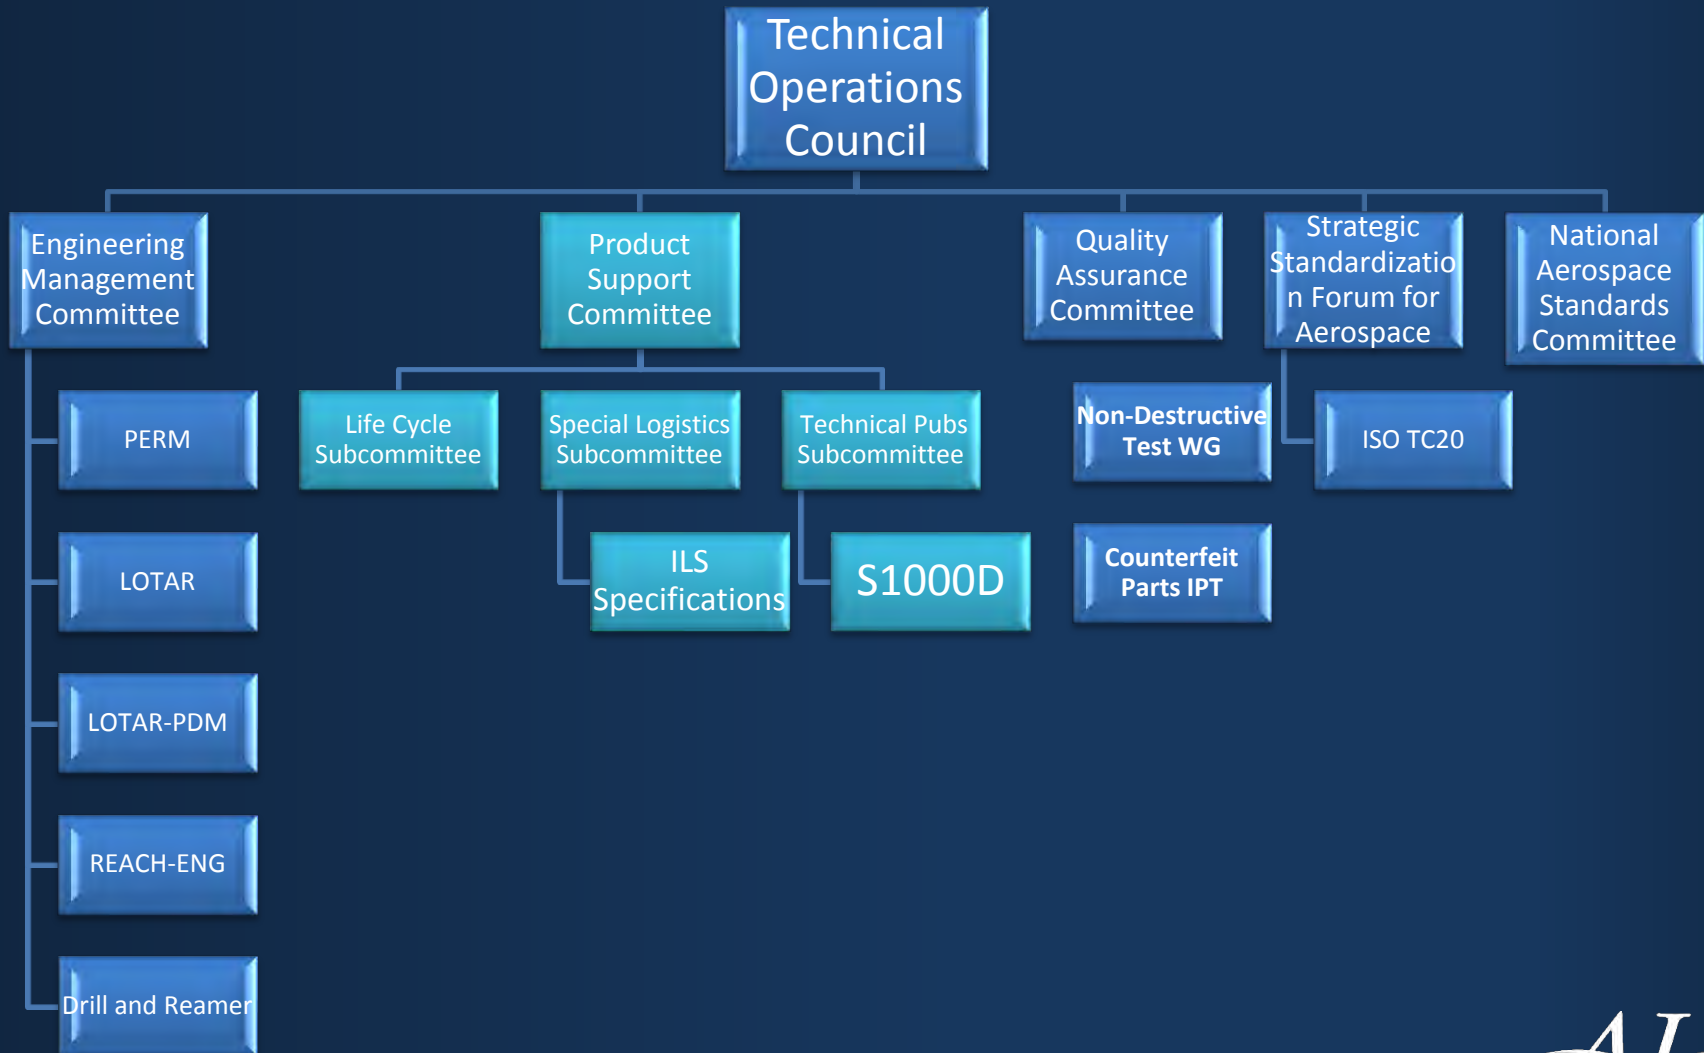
Technical Operations Council

Engineering Management Committee

PERM

LOTAR

LOTAR-PDM

REACH-ENG

Drill and Reamer

Product Support Committee

Life Cycle Subcommittee

Special Logistics Subcommittee

ILS Specifications

Technical Pubs Subcommittee

S1000D

Quality Assurance Committee

Non-Destructive Test WG

Counterfeit Parts IPT

Strategic Standardization Forum for Aerospace

ISO TC20

National Aerospace Standards Committee

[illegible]